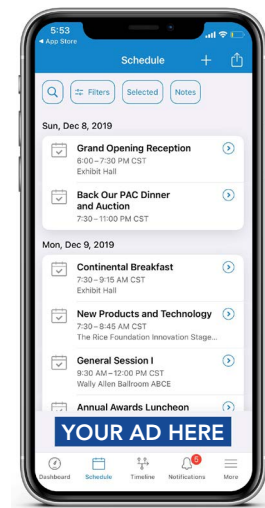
5:53
◂ App Store
Schedule
+
Filters
Selected
Notes
Sun, Dec 8, 2019
Grand Opening Reception
6:00 – 7:30 PM CST
Exhibit Hall
Back Our PAC Dinner and Auction
7:30 – 11:00 PM CST
Mon, Dec 9, 2019
Continental Breakfast
7:30 – 9:15 AM CST
Exhibit Hall
New Products and Technology
7:30 – 8:45 AM CST
The Rice Foundation Innovation Stage...
General Session I
9:30 AM – 12:00 PM CST
Wally Allen Ballroom ABCE
Annual Awards Luncheon
YOUR AD HERE
Dashboard
Schedule
Timeline
5
Notifications
More